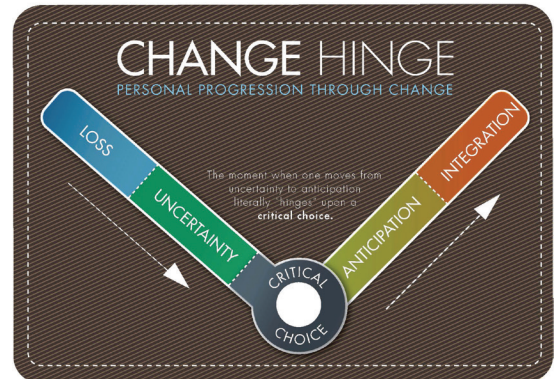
CHANGE HINGE
PERSONAL PROGRESSION THROUGH CHANGE

LOSS

UNCERTAINTY

The moment when one moves from uncertainty to anticipation literally "hinges" upon a critical choice.

CRITICAL CHOICE

ANTICIPATION

INTEGRATION